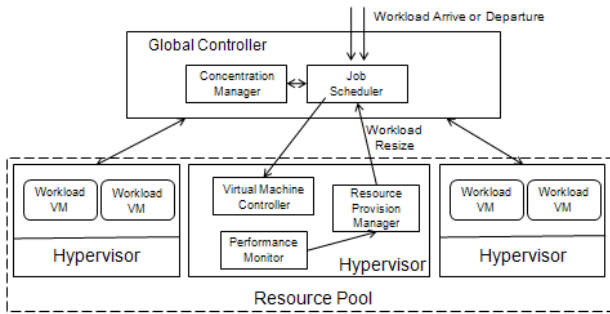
Workload Arrive or Departure

Global Controller

Concentration Manager

Job Scheduler

Workload Resize

Workload VM

Workload VM

Hypervisor

Virtual Machine Controller

Resource Provision Manager

Performance Monitor

Hypervisor

Workload VM

Workload VM

Hypervisor

Resource Pool